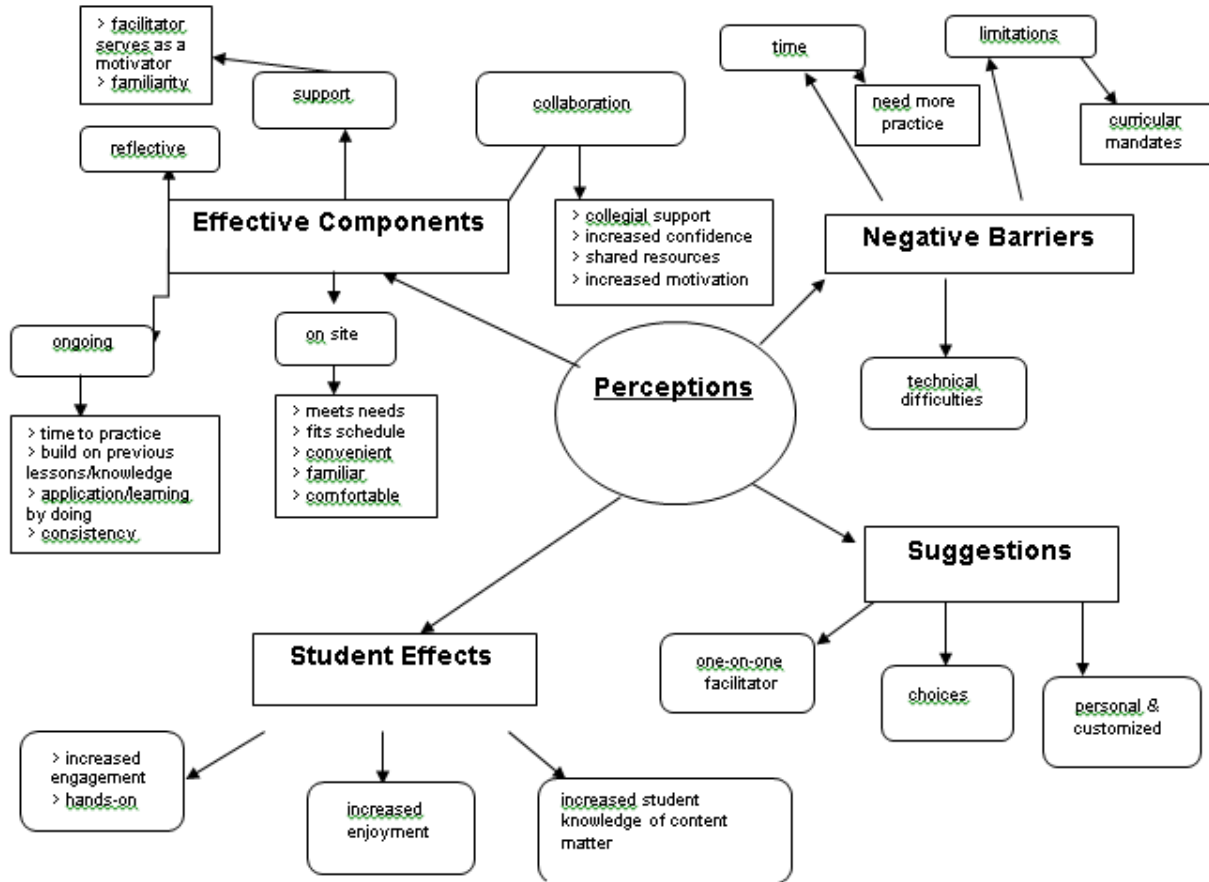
Perceptions

Effective Components

support

> facilitator serves as a motivator
> familiarity

reflective

collaboration

> collegial support
> increased confidence
> shared resources
> increased motivation

ongoing

> time to practice
> build on previous lessons/knowledge
> application/learning by doing
> consistency

on site

> meets needs
> fits schedule
> convenient
> familiar
> comfortable

Negative Barriers

time

need more practice

limitations

curricular mandates

technical difficulties

Suggestions

one-on-one facilitator

choices

personal & customized

Student Effects

> increased engagement
> hands-on

increased enjoyment

increased student knowledge of content matter